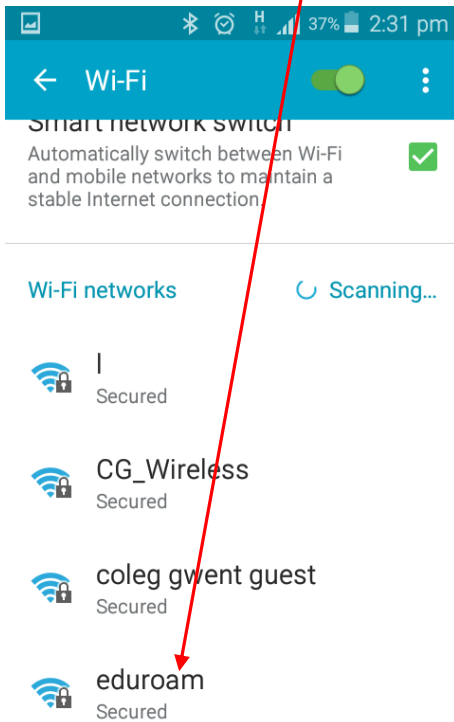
H 37% 2:31 pm

Wi-Fi

Smart network switch
Automatically switch between Wi-Fi and mobile networks to maintain a stable Internet connection.

Wi-Fi networks
Scanning...

I
Secured

CG_Wireless
Secured

coleg gwent guest
Secured

eduroam
Secured